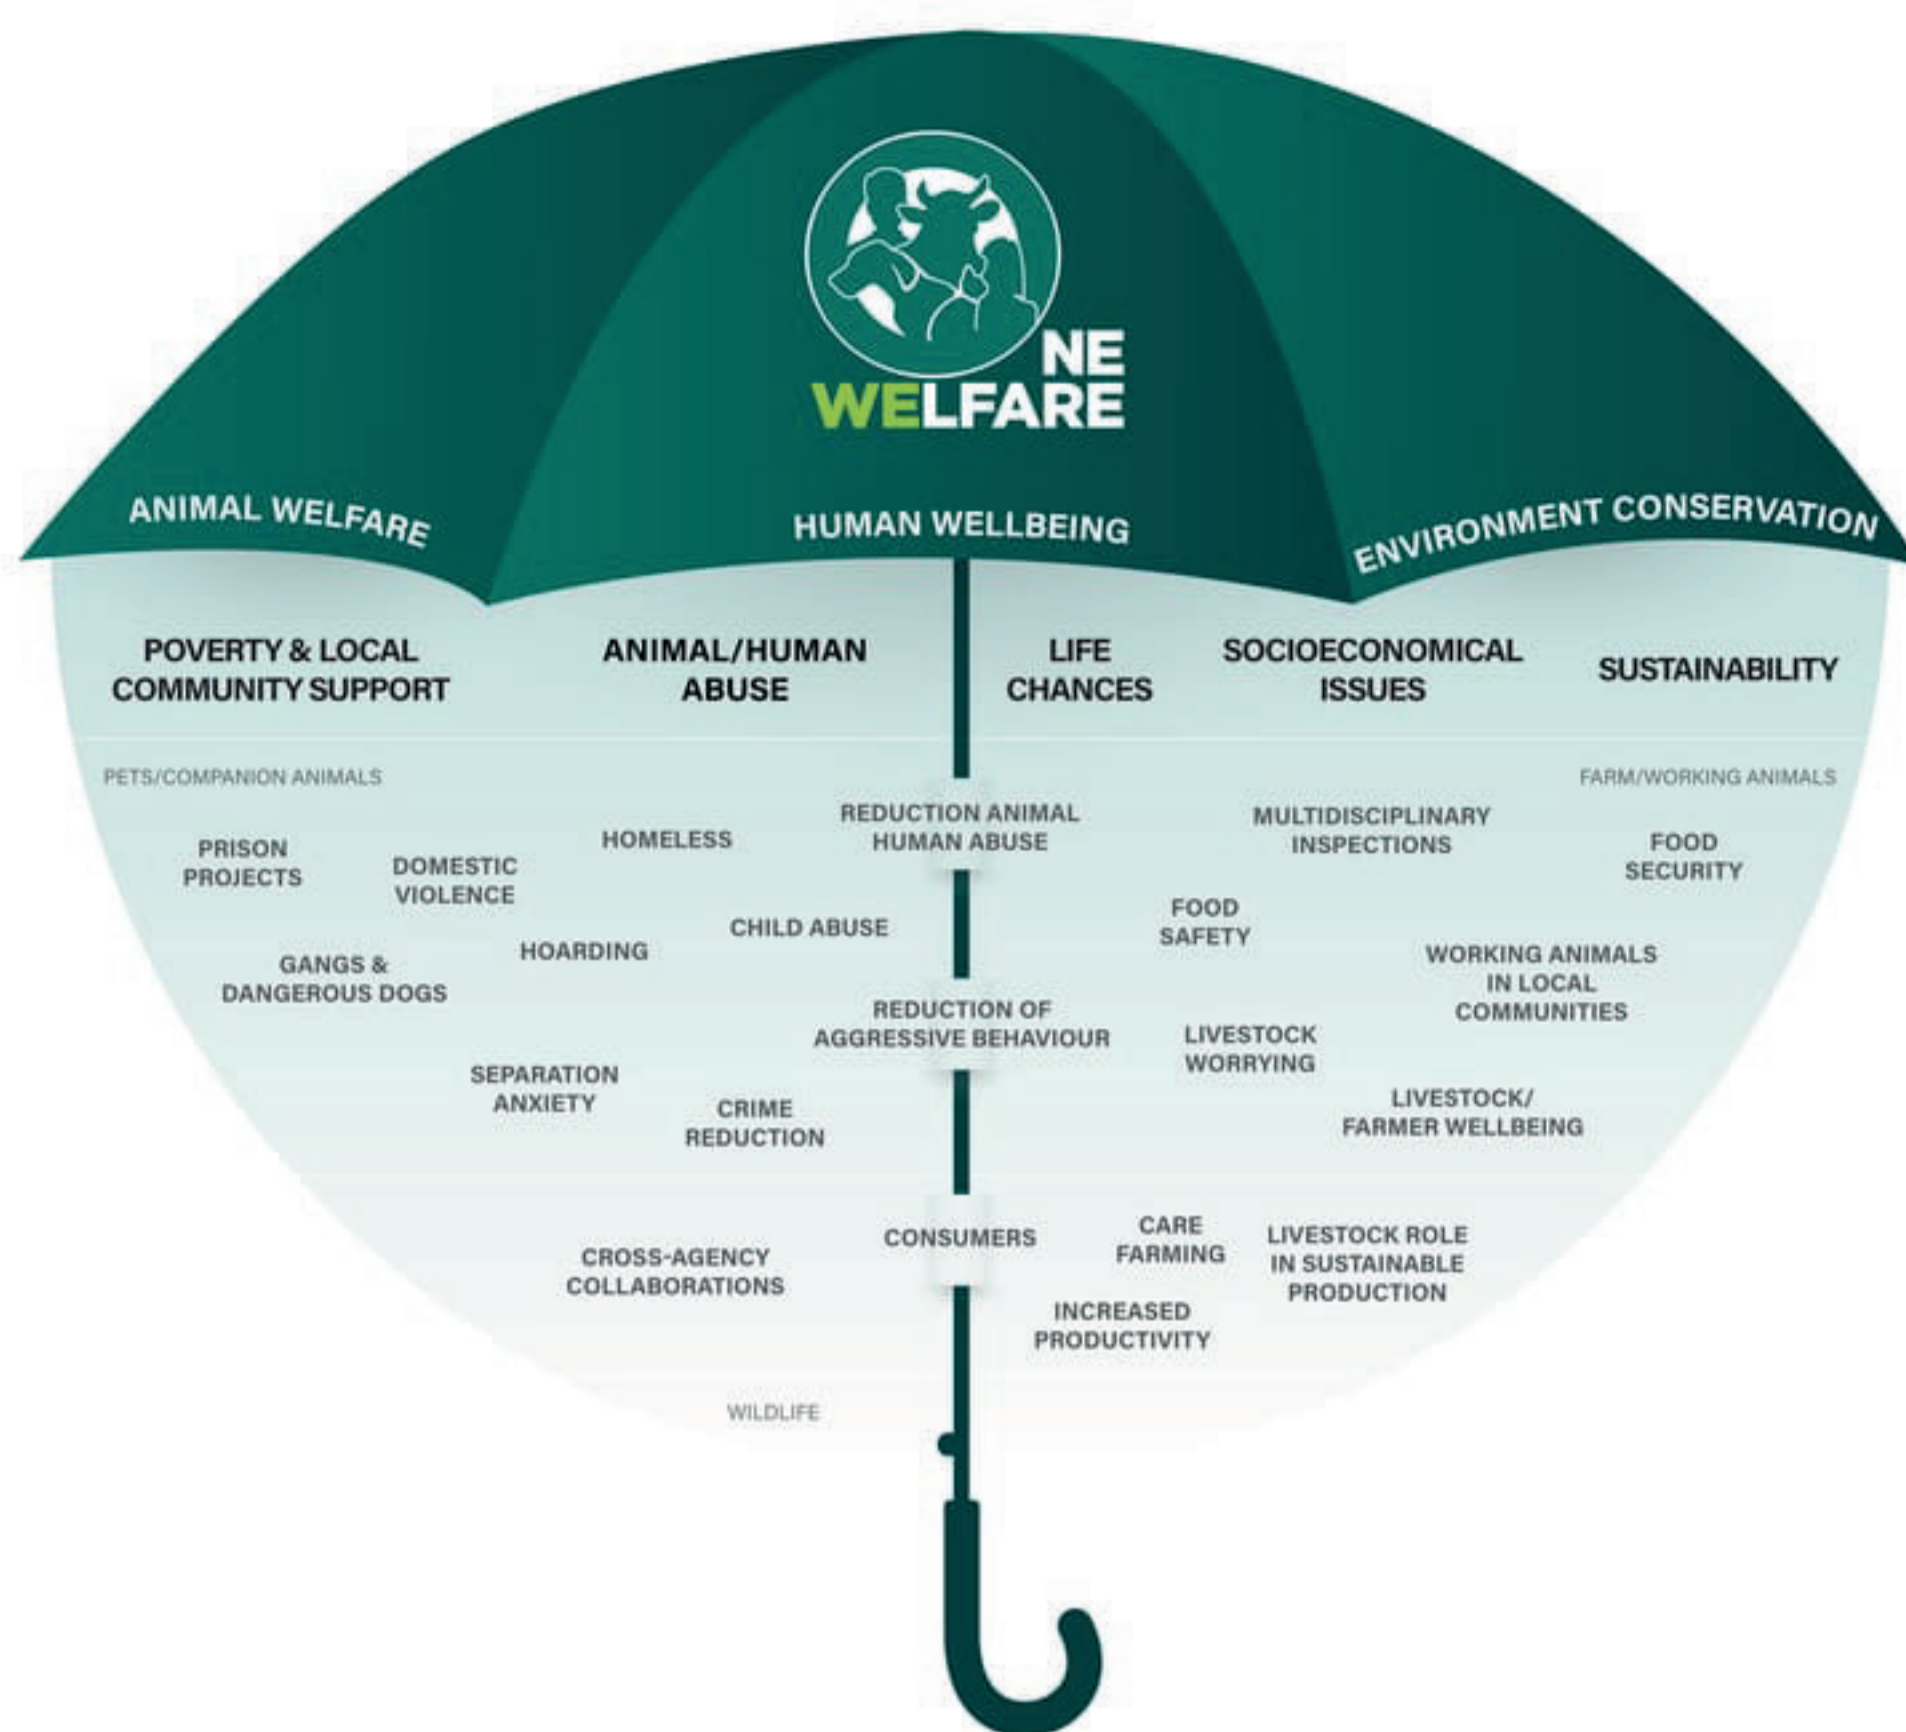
NE
WELFARE

ANIMAL WELFARE

HUMAN WELLBEING

ENVIRONMENT CONSERVATION

POVERTY & LOCAL COMMUNITY SUPPORT

ANIMAL/HUMAN ABUSE

LIFE CHANCES

SOCIOECONOMICAL ISSUES

SUSTAINABILITY

PETS/COMPANION ANIMALS

FARM/WORKING ANIMALS

PRISON PROJECTS

DOMESTIC VIOLENCE

HOMELESS

REDUCTION ANIMAL HUMAN ABUSE

MULTIDISCIPLINARY INSPECTIONS

FOOD SECURITY

CHILD ABUSE

FOOD SAFETY

HOARDING

GANGS & DANGEROUS DOGS

WORKING ANIMALS IN LOCAL COMMUNITIES

REDUCTION OF AGGRESSIVE BEHAVIOUR

LIVESTOCK WORRYING

SEPARATION ANXIETY

CRIME REDUCTION

LIVESTOCK/ FARMER WELLBEING

CONSUMERS

CARE FARMING

LIVESTOCK ROLE IN SUSTAINABLE PRODUCTION

CROSS-AGENCY COLLABORATIONS

INCREASED PRODUCTIVITY

WILDLIFE